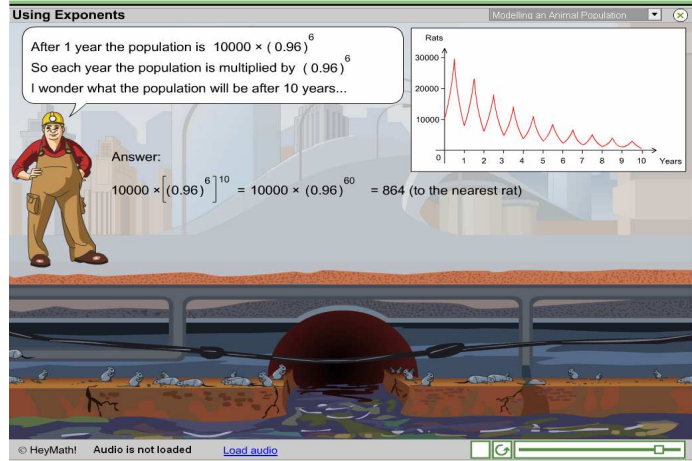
Using Exponents

Modelling an Animal Population

After 1 year the population is $10000 \times (0.96)^6$

So each year the population is multiplied by $(0.96)^6$

I wonder what the population will be after 10 years...

Rats

30000

20000

10000

0 1 2 3 4 5 6 7 8 9 10 Years

Answer:

$10000 \times \left[(0.96)^6\right]^{10} = 10000 \times (0.96)^{60} = 864$ (to the nearest rat)

© HeyMath! Audio is not loaded Load audio